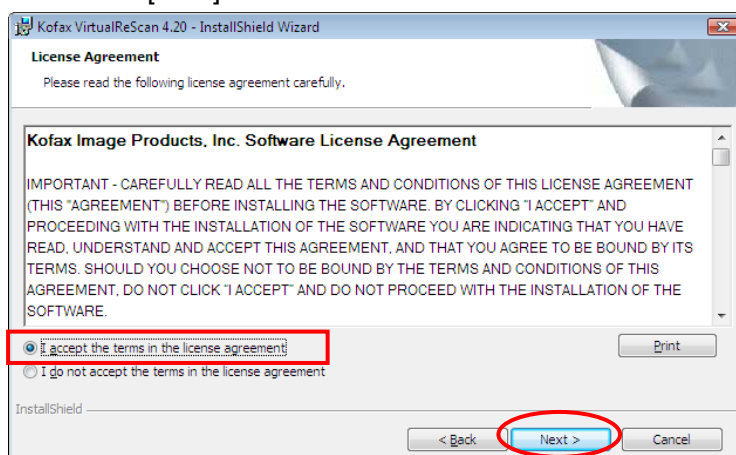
Kofax VirtualReScan 4.20 - InstallShield Wizard

License Agreement

Please read the following license agreement carefully.

Kofax Image Products, Inc. Software License Agreement

IMPORTANT - CAREFULLY READ ALL THE TERMS AND CONDITIONS OF THIS LICENSE AGREEMENT (THIS "AGREEMENT") BEFORE INSTALLING THE SOFTWARE. BY CLICKING "I ACCEPT" AND PROCEEDING WITH THE INSTALLATION OF THE SOFTWARE YOU ARE INDICATING THAT YOU HAVE READ, UNDERSTAND AND ACCEPT THIS AGREEMENT, AND THAT YOU AGREE TO BE BOUND BY ITS TERMS. SHOULD YOU CHOOSE NOT TO BE BOUND BY THE TERMS AND CONDITIONS OF THIS AGREEMENT, DO NOT CLICK "I ACCEPT" AND DO NOT PROCEED WITH THE INSTALLATION OF THE SOFTWARE.

I accept the terms in the license agreement

Print

I do not accept the terms in the license agreement

InstallShield

< Back

Next >

Cancel